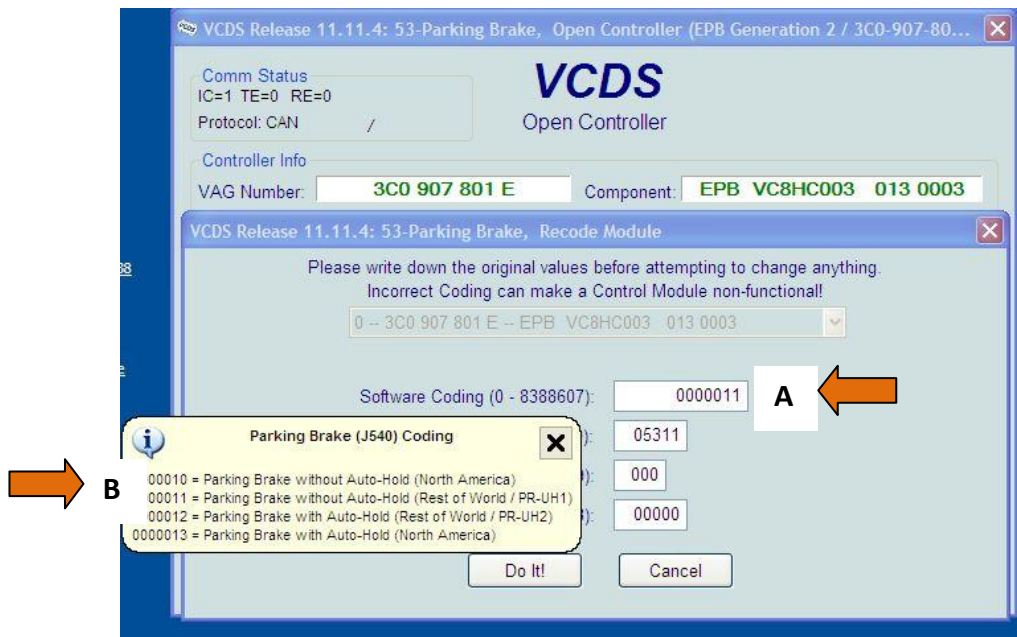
VCDS Release 11.11.4: 53-Parking Brake, Open Controller (EPB Generation 2 / 3C0-907-80...

Comm Status
IC=1 TE=0 RE=0
Protocol: CAN /

VCDS
Open Controller

Controller Info
VAG Number: 3C0 907 801 E
Component: EPB VC8HC003 013 0003

VCDS Release 11.11.4: 53-Parking Brake, Recode Module

Please write down the original values before attempting to change anything.
Incorrect Coding can make a Control Module non-functional!

0 -- 3C0 907 801 E -- EPB VC8HC003 013 0003

Software Coding (0 - 8388607): 0000011

A

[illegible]): 05311
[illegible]): 000
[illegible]): 00000

Parking Brake (J540) Coding

B

00010 = Parking Brake without Auto-Hold (North America)
00011 = Parking Brake without Auto-Hold (Rest of World / PR-UH1)
00012 = Parking Brake with Auto-Hold (Rest of World / PR-UH2)
0000013 = Parking Brake with Auto-Hold (North America)

Do It!
Cancel